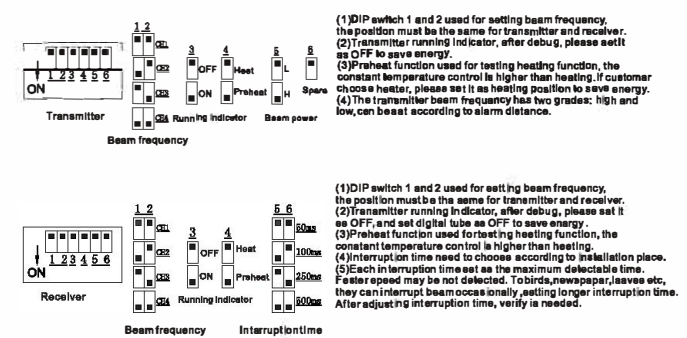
1 2
CH1
CH2
CH3
CH4
Beam frequency

3
OFF
ON
Running indicator

4
Heat
Preheat

5
L
H
Beam power

6
Spare

ON
1 2 3 4 5 6
Transmitter

(1)DIP switch 1 and 2 used for setting beam frequency, the position must be the same for transmitter and receiver.
(2)Transmitter running indicator, after debug, please set it as OFF to save energy.
(3)Preheat function used for testing heating function, the constant temperature control is higher than heating. If customer choose heater, please set it as heating position to save energy.
(4) The transmitter beam frequency has two grades: high and low, can be set according to alarm distance.

1 2
CH1
CH2
CH3
CH4
Beam frequency

3
OFF
ON
Running indicator

4
Heat
Preheat

5 6
50ms
100ms
250ms
500ms
Interruption time

ON
1 2 3 4 5 6
Receiver

(1)DIP switch 1 and 2 used for setting beam frequency, the position must be the same for transmitter and receiver.
(2)Transmitter running indicator, after debug, please set it as OFF, and set digital tube as OFF to save energy.
(3)Preheat function used for testing heating function, the constant temperature control is higher than heating.
(4)Interruption time need to choose according to installation place.
(5)Each interruption time set as the maximum detectable time. Faster speed may be not detected. To birds, newspaper, leaves etc, they can interrupt beam occasionally, setting longer interruption time. After adjusting interruption time, verify is needed.